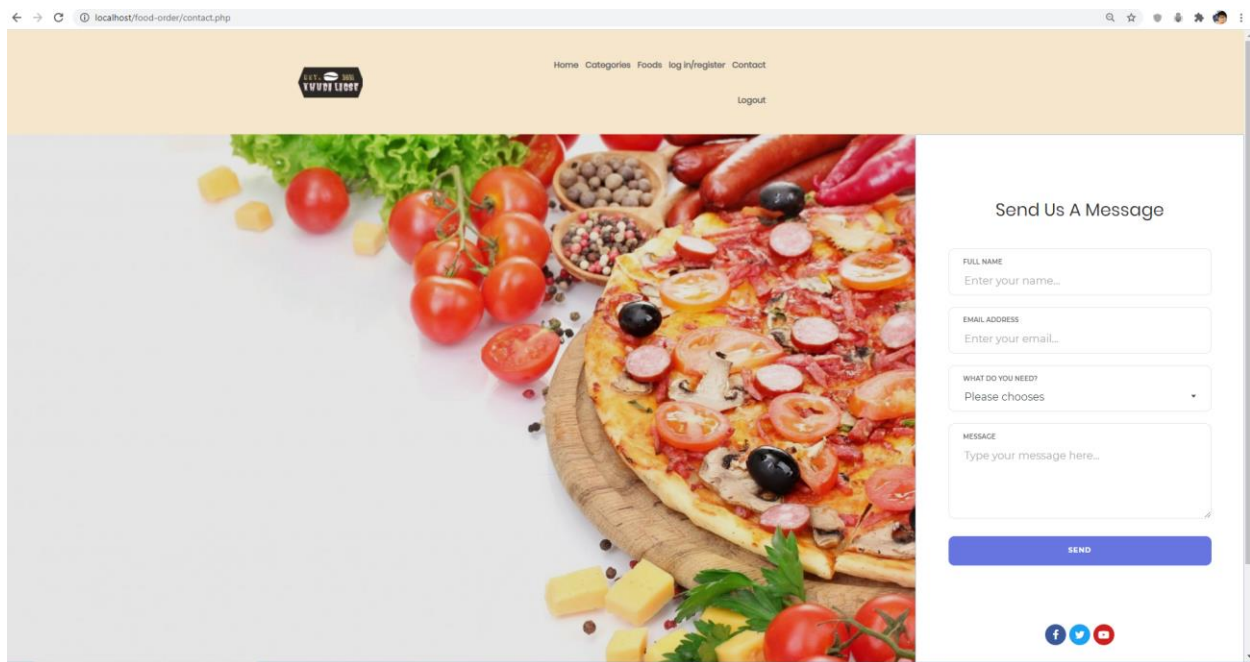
localhost/food-order/contact.php

EST. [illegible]
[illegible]

Home Categories Foods log in/register Contact

Logout

Send Us A Message

FULL NAME
Enter your name...

EMAIL ADDRESS
Enter your email...

WHAT DO YOU NEED?
Please chooses

MESSAGE
Type your message here...

SEND